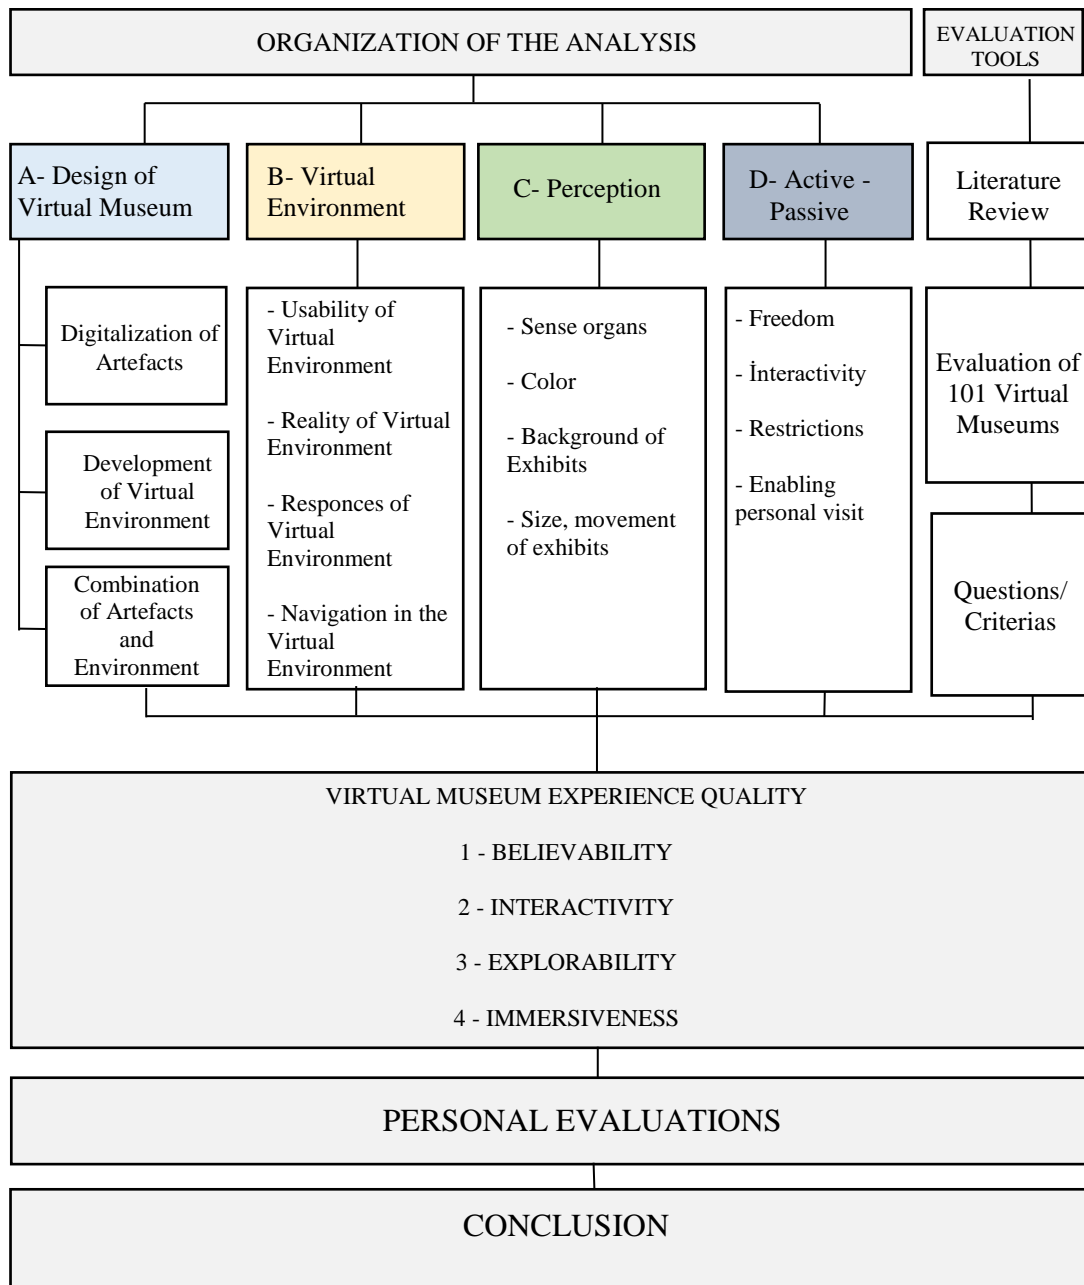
ORGANIZATION OF THE ANALYSIS

EVALUATION TOOLS

A- Design of Virtual Museum

Digitalization of Artefacts

Development of Virtual Environment

Combination of Artefacts and Environment

B- Virtual Environment

- Usability of Virtual Environment

- Reality of Virtual Environment

- Responces of Virtual Environment

- Navigation in the Virtual Environment

C- Perception

- Sense organs

- Color

- Background of Exhibits

- Size, movement of exhibits

D- Active - Passive

- Freedom

- İnteractivity

- Restrictions

- Enabling personal visit

Literature Review

Evaluation of 101 Virtual Museums

Questions/ Criterias

VIRTUAL MUSEUM EXPERIENCE QUALITY

1 - BELIEVABILITY

2 - INTERACTIVITY

3 - EXPLORABILITY

4 - IMMERSIVENESS

PERSONAL EVALUATIONS

CONCLUSION